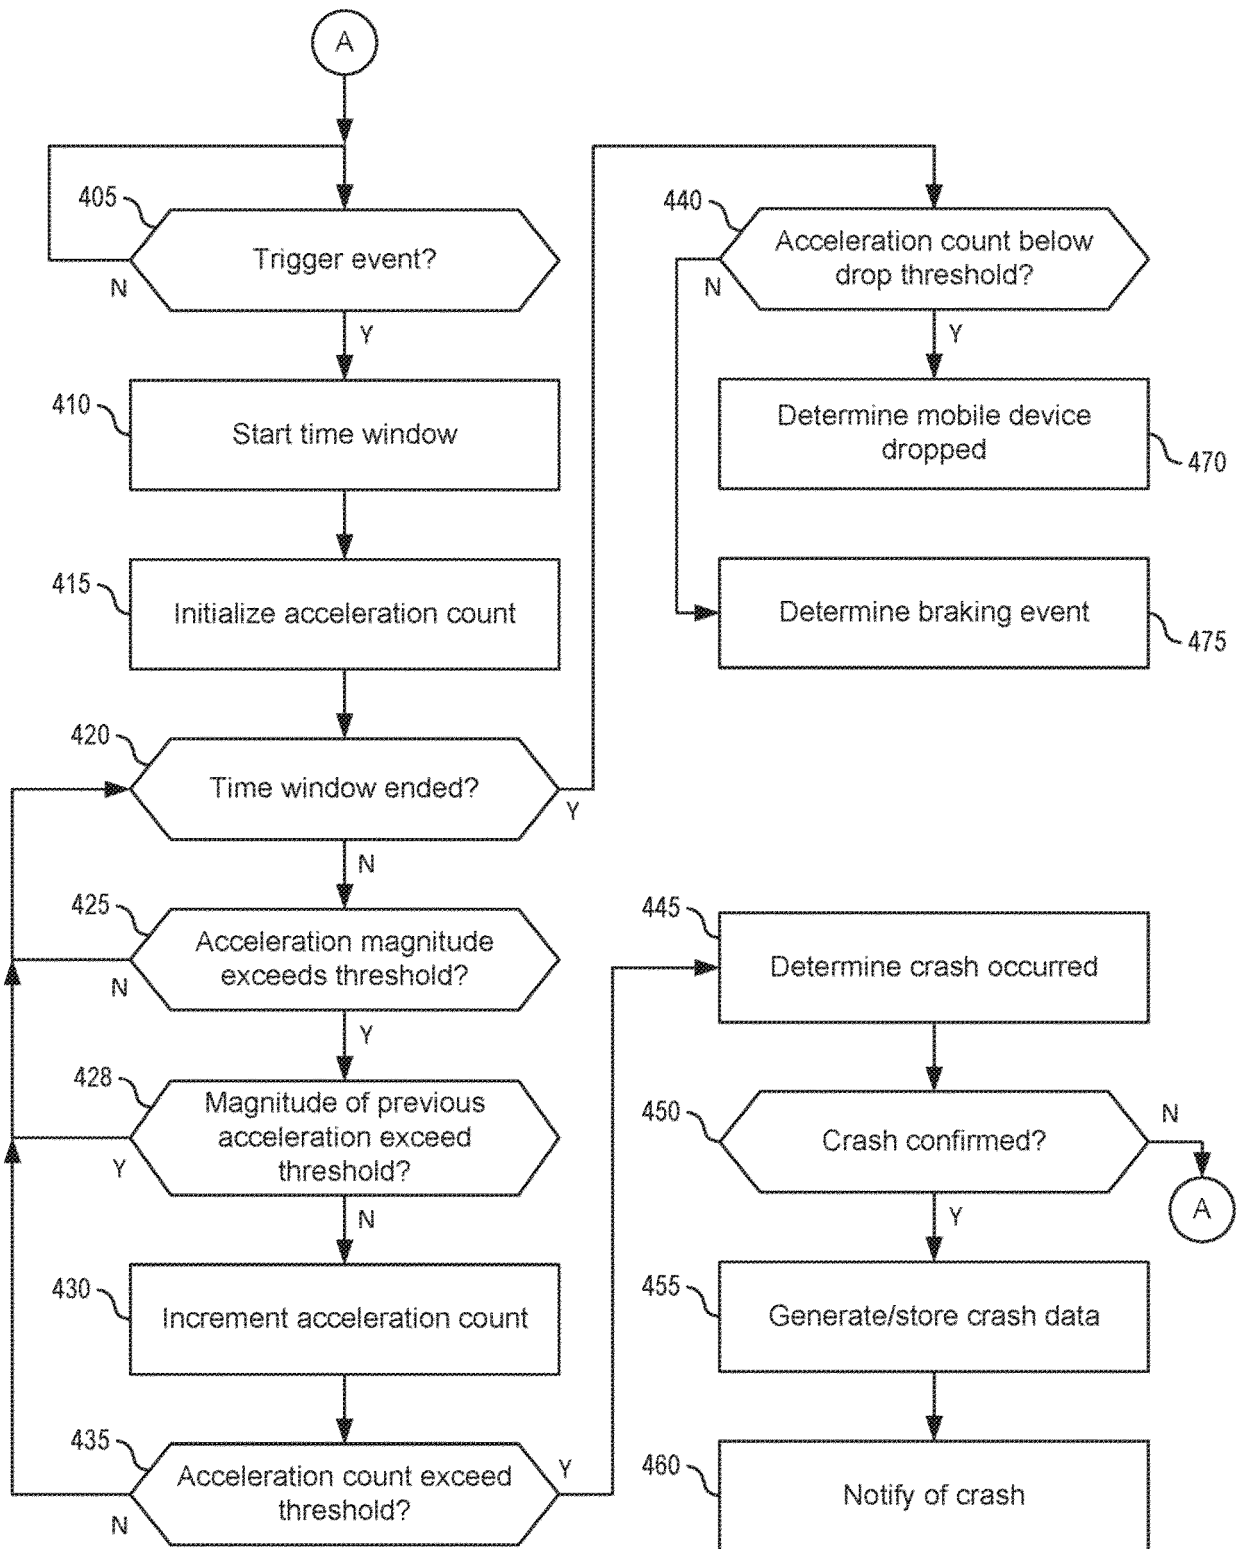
A

405
Trigger event?
N
Y

410
Start time window

415
Initialize acceleration count

420
Time window ended?
Y
N

425
Acceleration magnitude exceeds threshold?
N
Y

428
Magnitude of previous acceleration exceed threshold?
Y
N

430
Increment acceleration count

435
Acceleration count exceed threshold?
N
Y

440
Acceleration count below drop threshold?
N
Y

Determine mobile device dropped
470

Determine braking event
475

445
Determine crash occurred

450
Crash confirmed?
N
A
Y

455
Generate/store crash data

460
Notify of crash